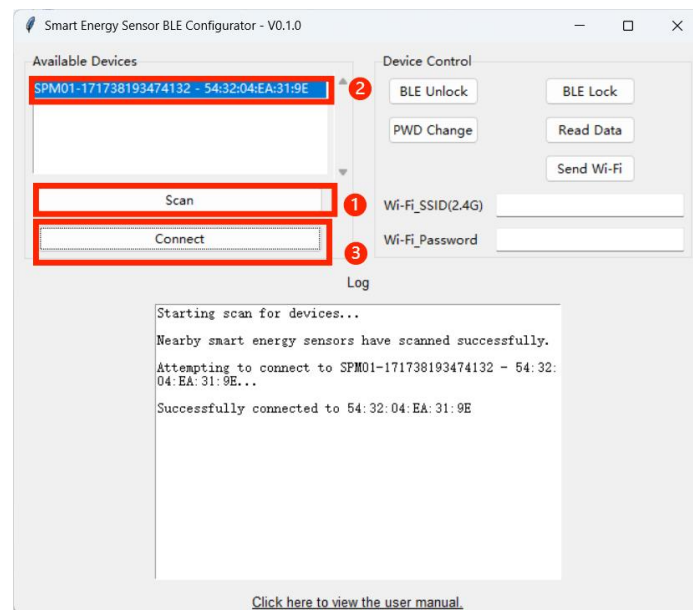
Smart Energy Sensor BLE Configurator - V0.1.0

Available Devices

SPM01-171738193474132 - 54:32:04:EA:31:9E

2

Scan

1

Connect

3

Device Control

BLE Unlock

BLE Lock

PWD Change

Read Data

Send Wi-Fi

Wi-Fi_SSID(2.4G)

Wi-Fi_Password

Log

Starting scan for devices...

Nearby smart energy sensors have scanned successfully.

Attempting to connect to SPM01-171738193474132 - 54:32:04:EA:31:9E...

Successfully connected to 54:32:04:EA:31:9E

Click here to view the user manual.